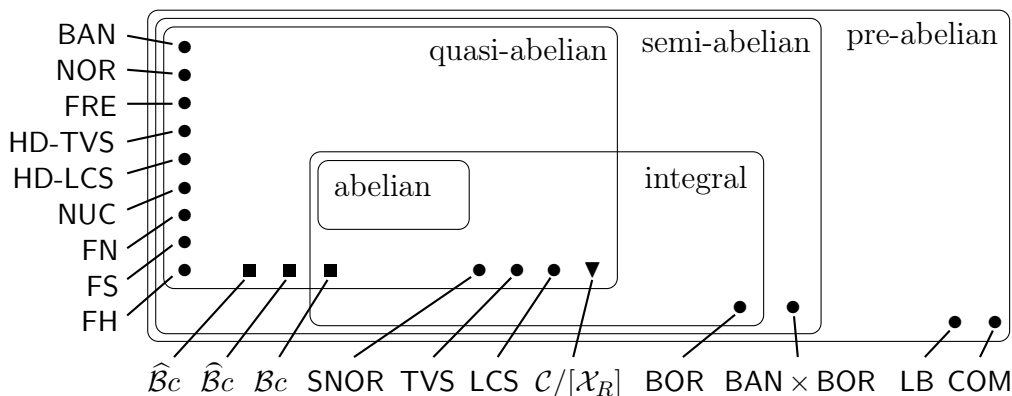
BAN
NOR
FRE
HD-TVS
HD-LCS
NUC
FN
FS
FH

quasi-abelian
semi-abelian
pre-abelian
abelian
integral

$\widehat{\mathcal{B}c}$ $\widehat{\mathcal{B}}c$ $\mathcal{B}c$ SNOR TVS LCS $\mathcal{C}/[\mathcal{X}_R]$ BOR BAN $\times$ BOR LB COM